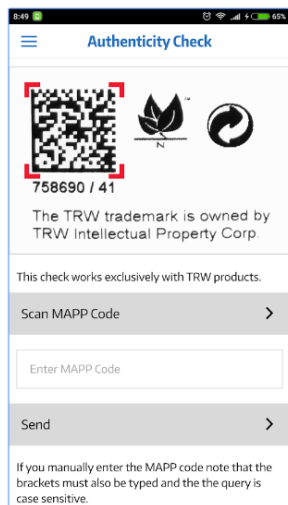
8:49 65%

Authenticity Check

TM

N

758690 / 41

The TRW trademark is owned by TRW Intellectual Property Corp.

This check works exclusively with TRW products.

Scan MAPP Code

Enter MAPP Code

Send

If you manually enter the MAPP code note that the brackets must also be typed and the the query is case sensitive.